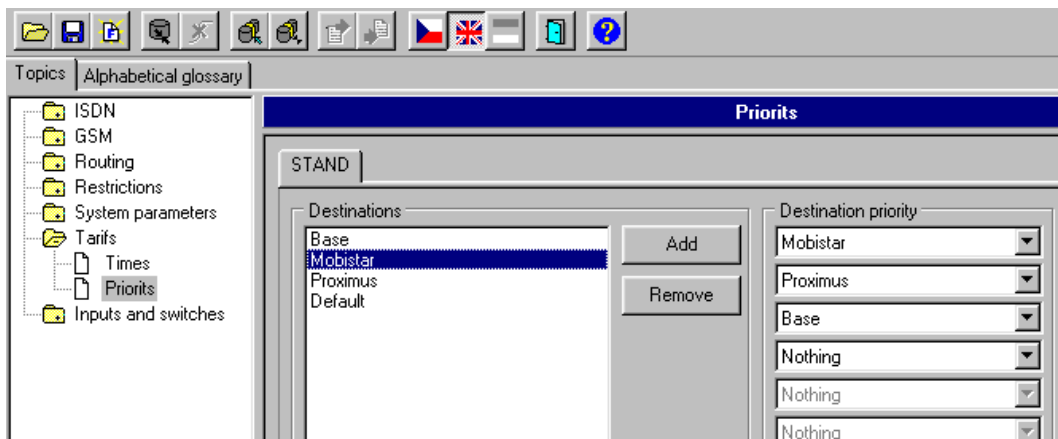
Topics | Alphabetical glossary

ISDN
GSM
Routing
Restrictions
System parameters
Tarifs
Times
Priorits
Inputs and switches

Priorits

STAND

Destinations
Base
Mobistar
Proximus
Default

Add
Remove

Destination priority
Mobistar
Proximus
Base
Nothing
Nothing
Nothing